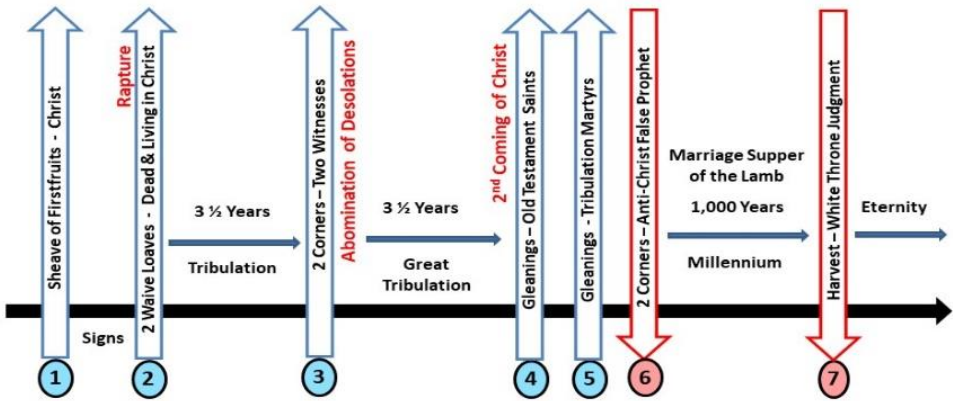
Sheave of Firstfruits - Christ

Rapture

2 Waive Loaves - Dead & Living in Christ

Signs

3 ½ Years

Tribulation

2 Corners – Two Witnesses

Abomination of Desolations

3 ½ Years

Great Tribulation

2$^{nd}$ Coming of Christ

Gleanings – Old Testament Saints

Gleanings - Tribulation Martyrs

2 Corners – Anti-Christ False Prophet

Marriage Supper of the Lamb

1,000 Years

Millennium

Harvest – White Throne Judgment

Eternity

1

2

3

4

5

6

7